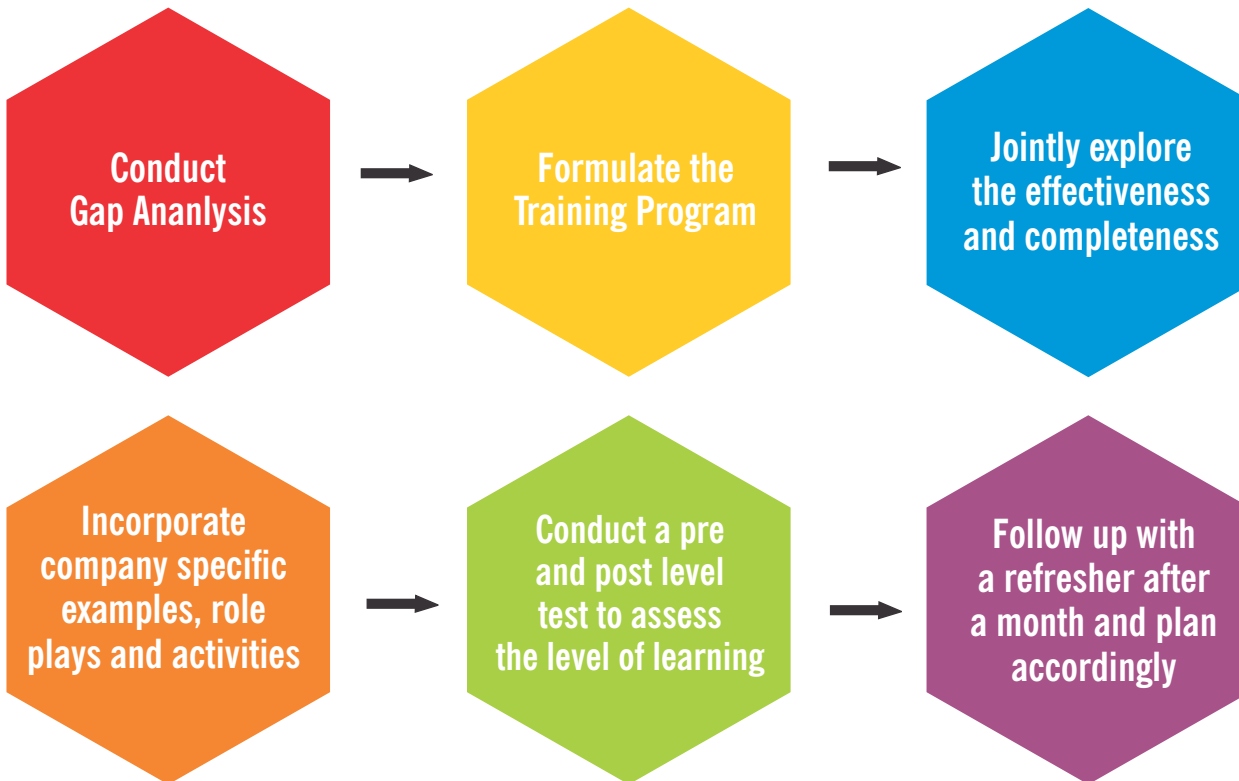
Conduct Gap Ananlysis

Formulate the Training Program

Jointly explore the effectiveness and completeness

Incorporate company specific examples, role plays and activities

Conduct a pre and post level test to assess the level of learning

Follow up with a refresher after a month and plan accordingly